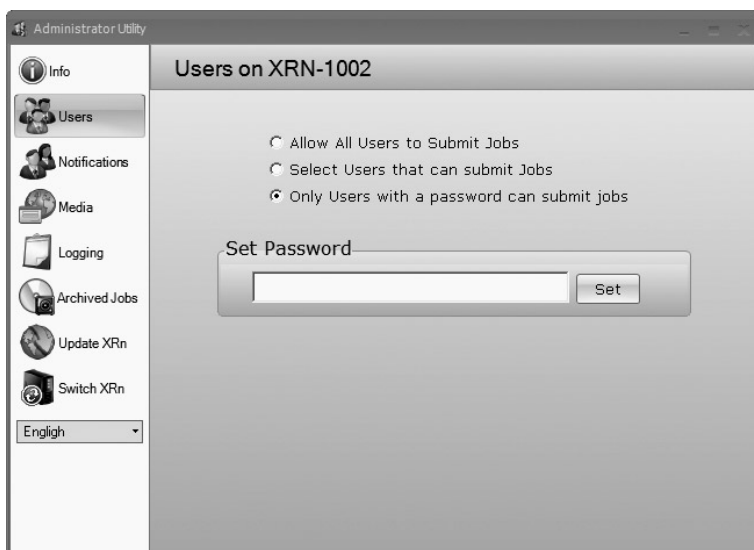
Administrator Utility

Info

Users

Notifications

Media

Logging

Archived Jobs

Update XRn

Switch XRn

English

Users on XRN-1002

Allow All Users to Submit Jobs

Select Users that can submit Jobs

Only Users with a password can submit jobs

Set Password

Set